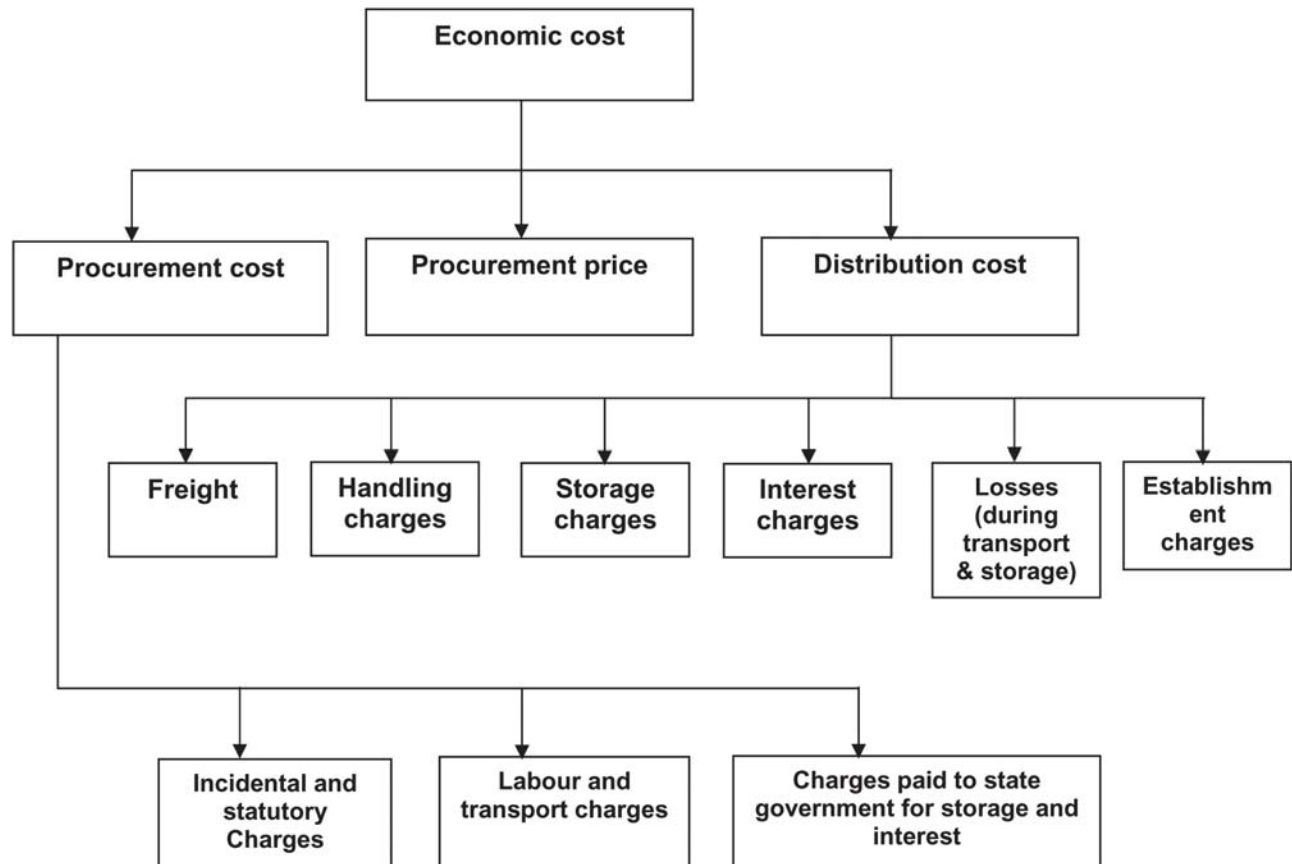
Economic cost

Procurement cost

Procurement price

Distribution cost

Freight

Handling charges

Storage charges

Interest charges

Losses (during transport & storage)

Establishm ent charges

Incidental and statutory Charges

Labour and transport charges

Charges paid to state government for storage and interest